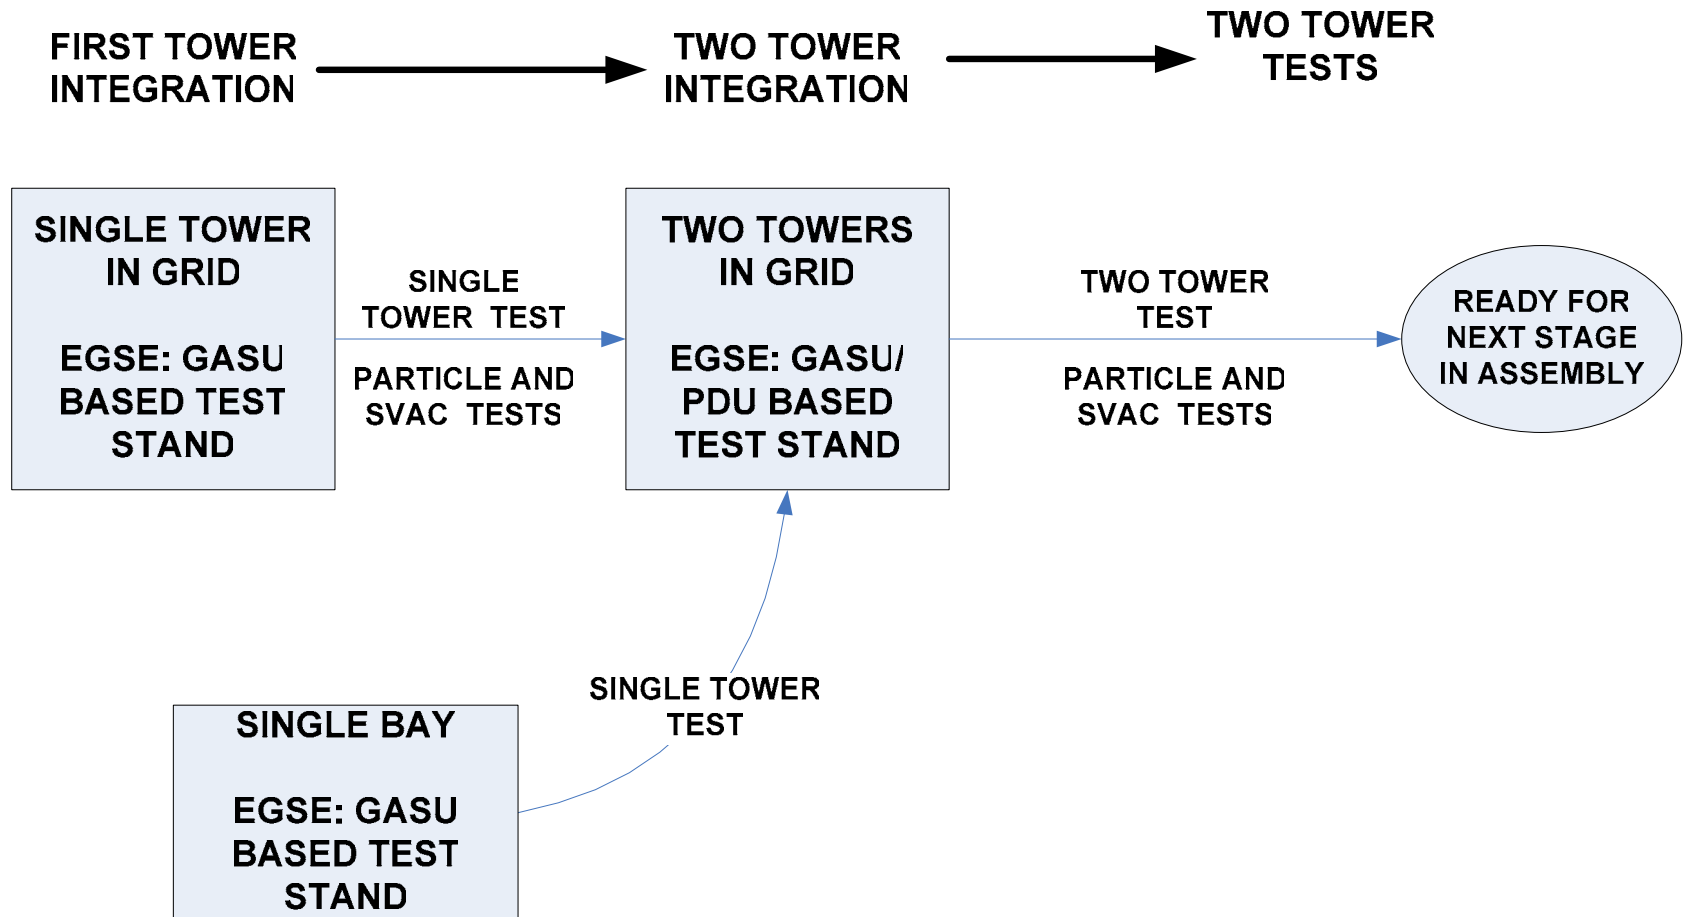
FIRST TOWER INTEGRATION

TWO TOWER INTEGRATION

TWO TOWER TESTS

SINGLE TOWER IN GRID

EGSE: GASU BASED TEST STAND

SINGLE TOWER TEST

PARTICLE AND SVAC TESTS

TWO TOWERS IN GRID

EGSE: GASU/ PDU BASED TEST STAND

TWO TOWER TEST

PARTICLE AND SVAC TESTS

READY FOR NEXT STAGE IN ASSEMBLY

SINGLE TOWER TEST

SINGLE BAY

EGSE: GASU BASED TEST STAND